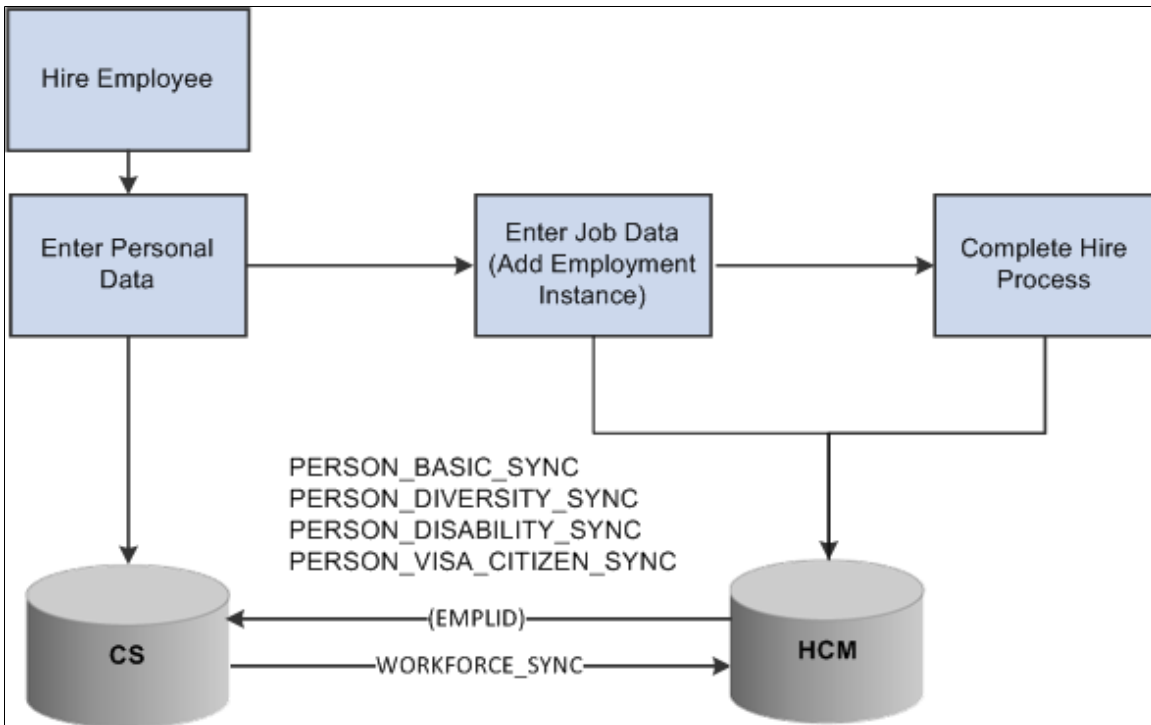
Hire Employee

Enter Personal Data

Enter Job Data (Add Employment Instance)

Complete Hire Process

PERSON_BASIC_SYNC
PERSON_DIVERSITY_SYNC
PERSON_DISABILITY_SYNC
PERSON_VISA_CITIZEN_SYNC

(EMPLID)

WORKFORCE_SYNC

CS

HCM